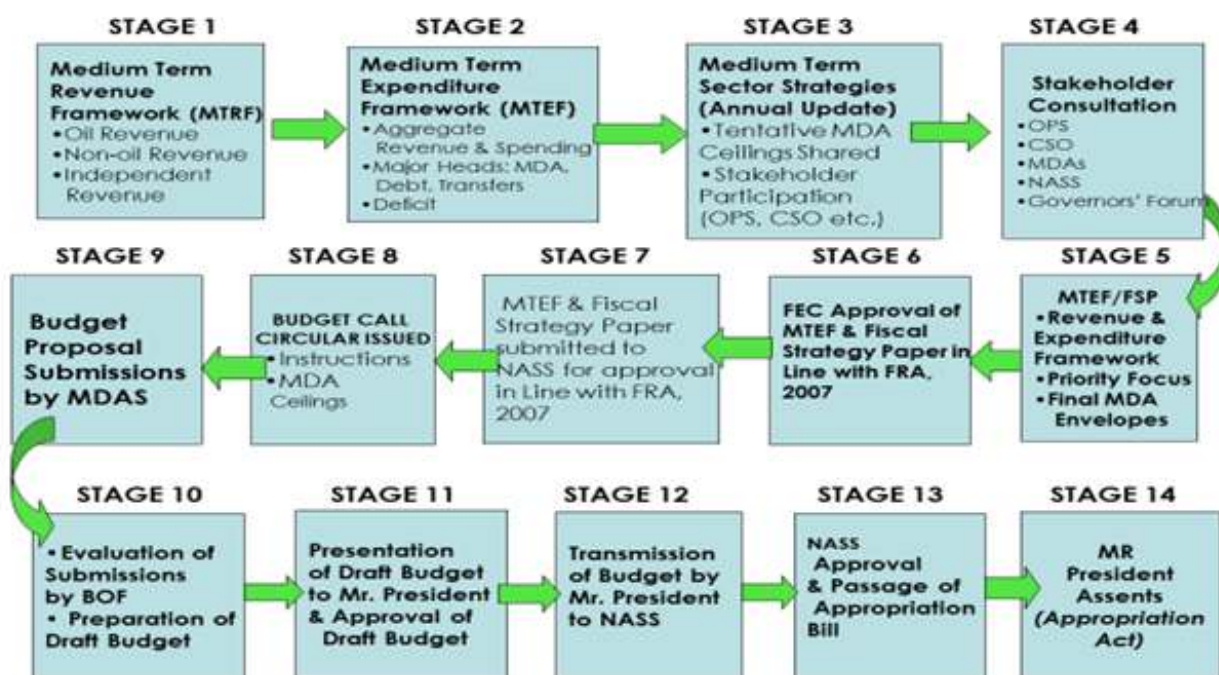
STAGE 1

Medium Term Revenue Framework (MTRF)
• Oil Revenue
• Non-oil Revenue
• Independent Revenue

STAGE 2

Medium Term Expenditure Framework (MTEF)
• Aggregate Revenue & Spending
• Major Heads: MDA, Debt, Transfers
• Deficit

STAGE 3

Medium Term Sector Strategies (Annual Update)
• Tentative MDA Ceilings Shared
• Stakeholder Participation (OPS, CSO etc.)

STAGE 4

Stakeholder Consultation
• OPS
• CSO
• MDAs
• NASS
• Governors' Forum

STAGE 5

MTEF/FSP
• Revenue & Expenditure Framework
• Priority Focus
• Final MDA Envelopes

STAGE 6

FEC Approval of MTEF & Fiscal Strategy Paper in Line with FRA, 2007

STAGE 7

MTEF & Fiscal Strategy Paper submitted to NASS for approval in Line with FRA, 2007

STAGE 8

BUDGET CALL CIRCULAR ISSUED
• Instructions
• MDA Ceilings

STAGE 9

Budget Proposal Submissions by MDAS

STAGE 10

• Evaluation of Submissions by BOF
• Preparation of Draft Budget

STAGE 11

Presentation of Draft Budget to Mr. President & Approval of Draft Budget

STAGE 12

Transmission of Budget by Mr. President to NASS

STAGE 13

NASS Approval & Passage of Appropriation Bill

STAGE 14

MR President Assents (Appropriation Act)